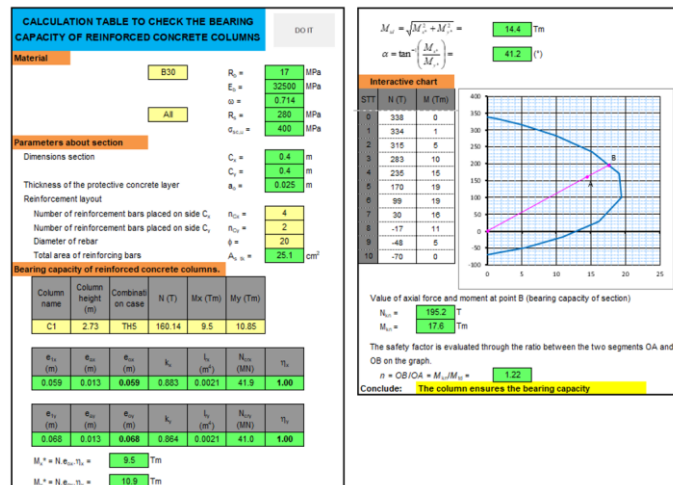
CALCULATION TABLE TO CHECK THE BEARING CAPACITY OF REINFORCED CONCRETE COLUMNS

DO IT

Material

B30

$R_b$ = 17 MPa
$E_b$ = 32500 MPa
ω = 0.714

All

$R_s$ = 280 MPa
$\sigma_{sc,u}$ = 400 MPa

Parameters about section

Dimensions section
$C_x$ = 0.4 m
$C_y$ = 0.4 m

Thickness of the protective concrete layer
$a_0$ = 0.025 m

Reinforcement layout

Number of reinforcement bars placed on side $C_x$
$n_{Cx}$ = 4

Number of reinforcement bars placed on side $C_y$
$n_{Cy}$ = 2

Diameter of rebar
ϕ = 20

Total area of reinforcing bars
$A_{s,tt}$ = 25.1 $cm^2$

Bearing capacity of reinforced concrete columns.

| Column name | Column height (m) | Combination case | N (T) | Mx (Tm) | My (Tm) |
|---|---|---|---|---|---|
| C1 | 2.73 | TH5 | 160.14 | 9.5 | 10.85 |

| $e_{1x}$ (m) | $e_{ax}$ (m) | $e_{0x}$ (m) | $k_x$ | $I_x$ ($m^4$) | $N_{crx}$ (MN) | $\eta_x$ |
|---|---|---|---|---|---|---|
| 0.059 | 0.013 | 0.059 | 0.883 | 0.0021 | 41.9 | 1.00 |

| $e_{1y}$ (m) | $e_{ay}$ (m) | $e_{0y}$ (m) | $k_y$ | $I_y$ ($m^4$) | $N_{cry}$ (MN) | $\eta_y$ |
|---|---|---|---|---|---|---|
| 0.068 | 0.013 | 0.068 | 0.864 | 0.0021 | 41.0 | 1.00 |

$M_x^* = N.e_{0x}.\eta_x$ = 9.5 Tm
$M_y^* = N.e_{0y}.\eta_y$ = 10.9 Tm

$M_{xy}^* = \sqrt{M_x^{*2} + M_y^{*2}}$ = 14.4 Tm

$\alpha = \tan^{-1}\left(\frac{M_y^*}{M_x^*}\right)$ = 41.2 (°)

Interactive chart

| STT | N (T) | M (Tm) |
|---|---|---|
| 0 | 338 | 0 |
| 1 | 334 | 1 |
| 2 | 315 | 5 |
| 3 | 283 | 10 |
| 4 | 235 | 15 |
| 5 | 170 | 19 |
| 6 | 99 | 19 |
| 7 | 30 | 16 |
| 8 | -17 | 11 |
| 9 | -48 | 5 |
| 10 | -70 | 0 |

400
350
300
250
200
150
100
50
0
-50
-100
0 5 10 15 20 25
B
A

Value of axial force and moment at point B (bearing capacity of section)
$N_{tn}$ = 195.2 T
$M_{tn}$ = 17.6 Tm

The safety factor is evaluated through the ratio between the two segments OA and OB on the graph.
$n = OB/OA = M_{tn}/M_{xy}$ = 1.22

Conclude: The column ensures the bearing capacity